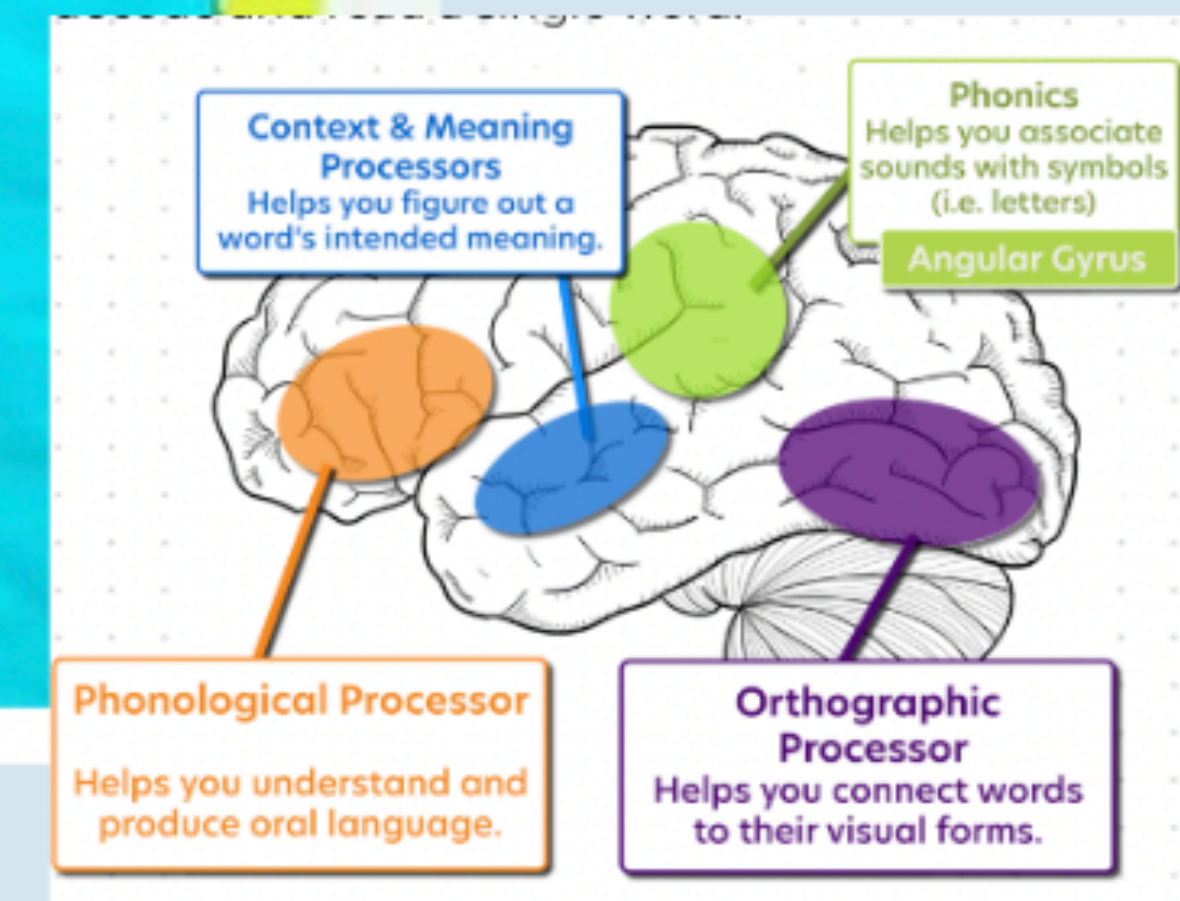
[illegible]

Context & Meaning Processors
Helps you figure out a word's intended meaning.

Phonics
Helps you associate sounds with symbols (i.e. letters)

Angular Gyrus

Phonological Processor

Helps you understand and produce oral language.

Orthographic Processor
Helps you connect words to their visual forms.